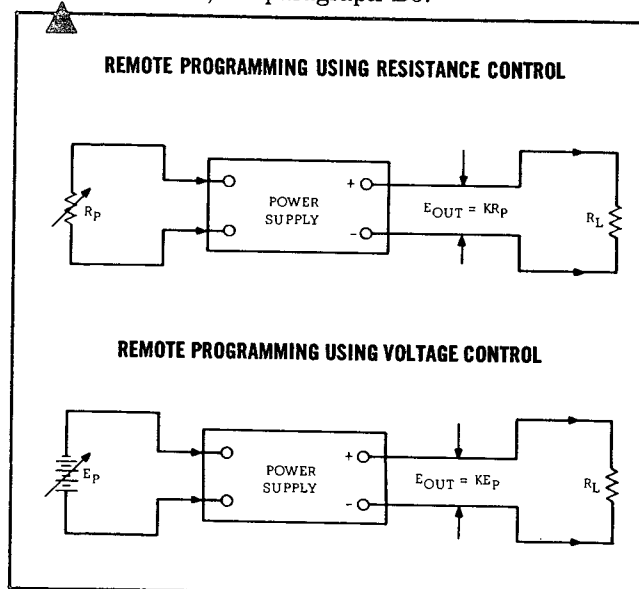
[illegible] paragraph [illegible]

REMOTE PROGRAMMING USING RESISTANCE CONTROL

$R_P$

POWER SUPPLY

+

-

$E_{OUT} = KR_P$

$R_L$

REMOTE PROGRAMMING USING VOLTAGE CONTROL

$E_P$

POWER SUPPLY

+

-

$E_{OUT} = KE_P$

$R_L$